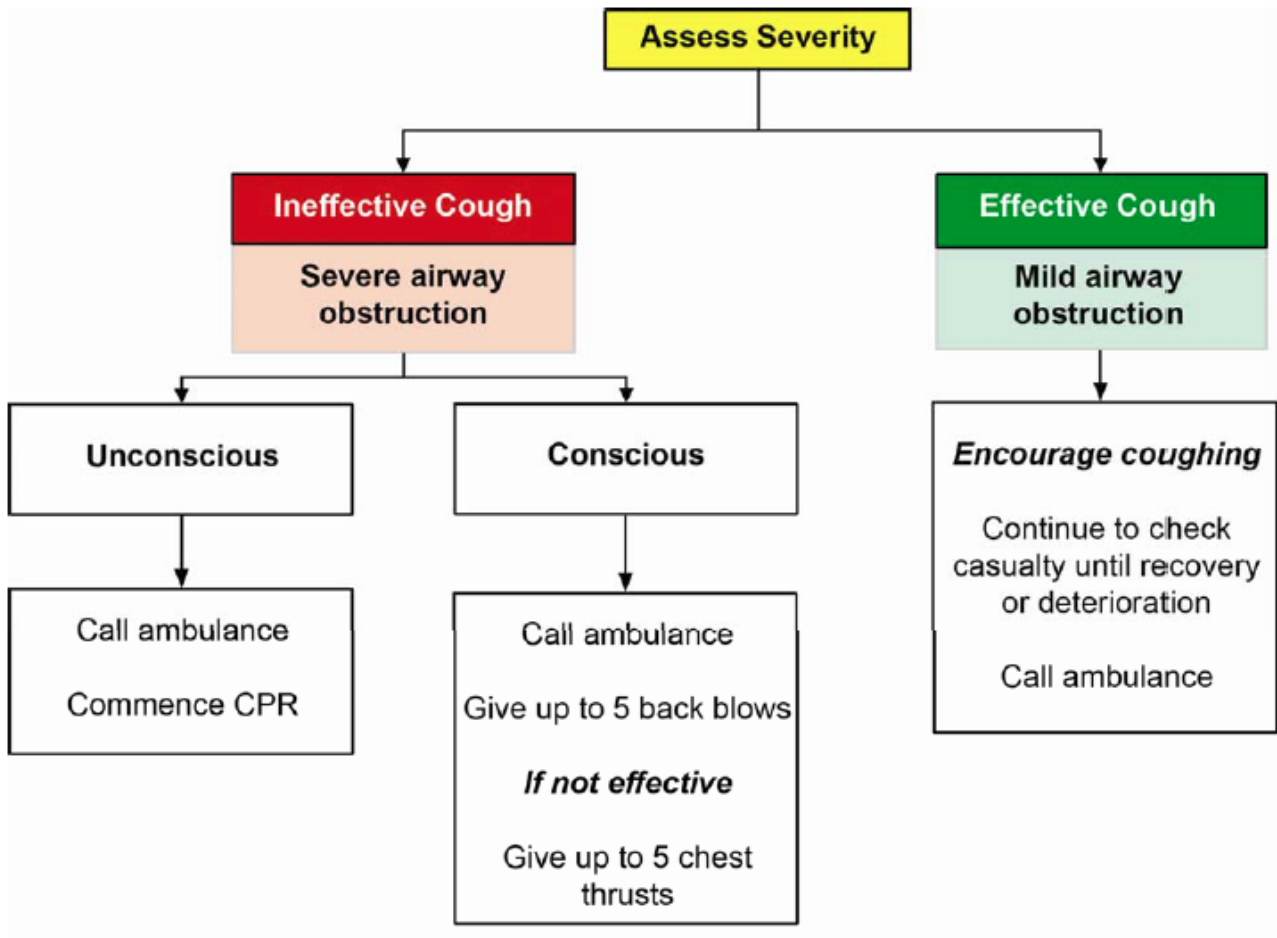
Assess Severity

Ineffective Cough

Severe airway obstruction

Unconscious

Call ambulance

Commence CPR

Conscious

Call ambulance

Give up to 5 back blows

*If not effective*

Give up to 5 chest thrusts

Effective Cough

Mild airway obstruction

*Encourage coughing*

Continue to check casualty until recovery or deterioration

Call ambulance